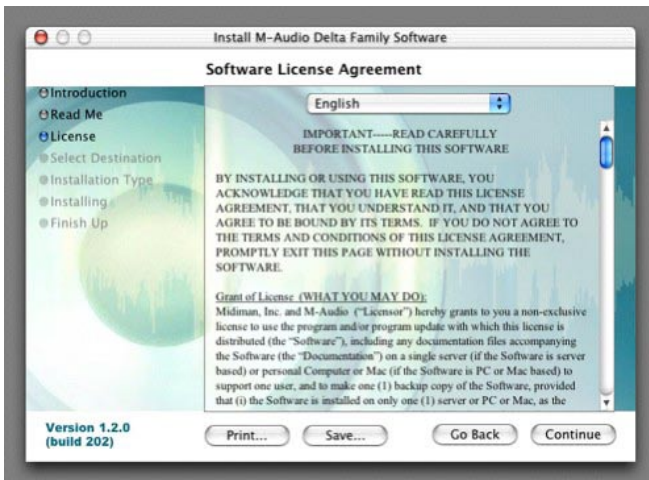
Install M-Audio Delta Family Software

Software License Agreement

Introduction
Read Me
License
Select Destination
Installation Type
Installing
Finish Up

English

IMPORTANT-----READ CAREFULLY
BEFORE INSTALLING THIS SOFTWARE

BY INSTALLING OR USING THIS SOFTWARE, YOU ACKNOWLEDGE THAT YOU HAVE READ THIS LICENSE AGREEMENT, THAT YOU UNDERSTAND IT, AND THAT YOU AGREE TO BE BOUND BY ITS TERMS. IF YOU DO NOT AGREE TO THE TERMS AND CONDITIONS OF THIS LICENSE AGREEMENT, PROMPTLY EXIT THIS PAGE WITHOUT INSTALLING THE SOFTWARE.

Grant of License (WHAT YOU MAY DO):
Midiman, Inc. and M-Audio ("Licensor") hereby grants to you a non-exclusive license to use the program and/or program update with which this license is distributed (the "Software"), including any documentation files accompanying the Software (the "Documentation") on a single server (if the Software is server based) or personal Computer or Mac (if the Software is PC or Mac based) to support one user, and to make one (1) backup copy of the Software, provided that (i) the Software is installed on only one (1) server or PC or Mac, as the

Version 1.2.0
(build 202)

Print...
Save...
Go Back
Continue